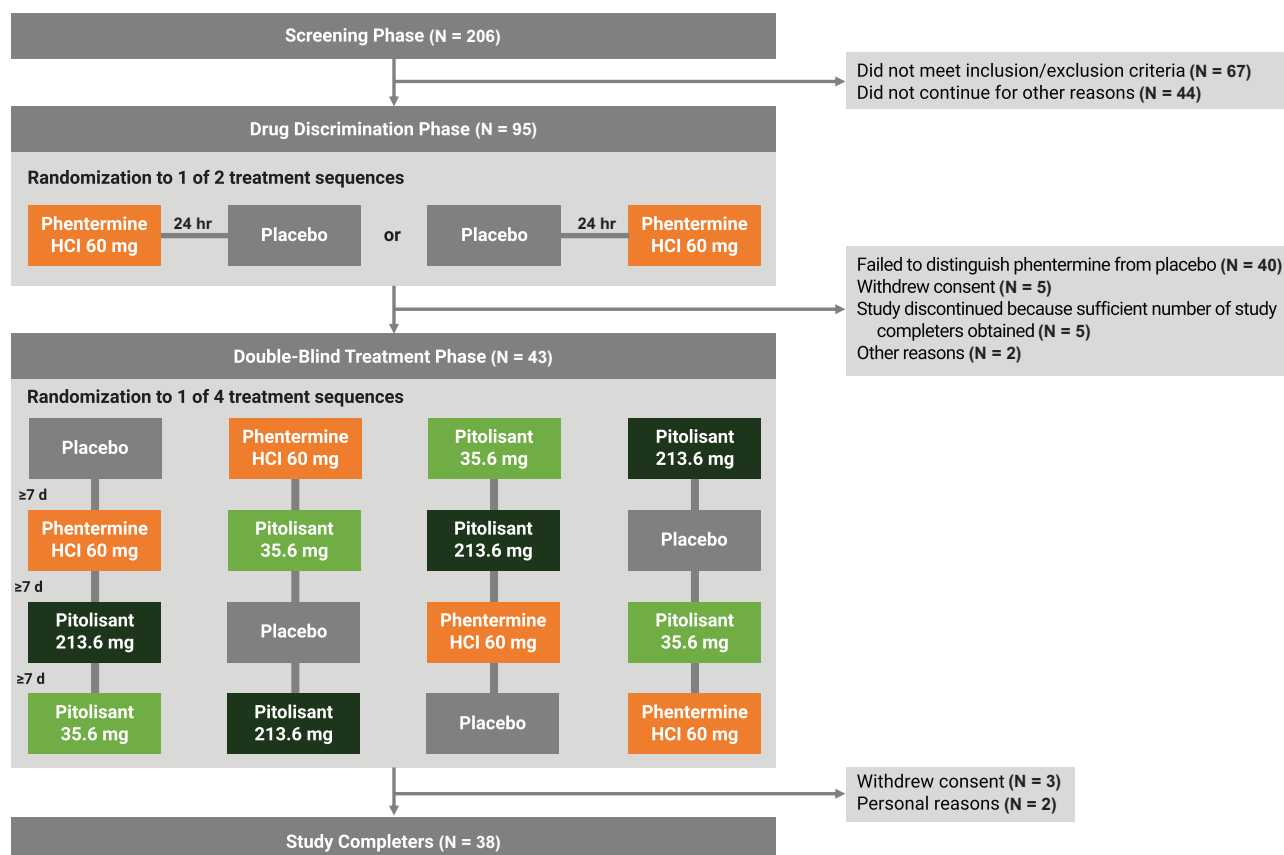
Screening Phase (N = 206)

Did not meet inclusion/exclusion criteria (N = 67)
Did not continue for other reasons (N = 44)

Drug Discrimination Phase (N = 95)

Randomization to 1 of 2 treatment sequences

Phentermine HCl 60 mg
24 hr
Placebo
or
Placebo
24 hr
Phentermine HCl 60 mg

Failed to distinguish phentermine from placebo (N = 40)
Withdrew consent (N = 5)
Study discontinued because sufficient number of study completers obtained (N = 5)
Other reasons (N = 2)

Double-Blind Treatment Phase (N = 43)

Randomization to 1 of 4 treatment sequences

Placebo
≥7 d
Phentermine HCl 60 mg
≥7 d
Pitolisant 213.6 mg
≥7 d
Pitolisant 35.6 mg

Phentermine HCl 60 mg
Pitolisant 35.6 mg
Placebo
Pitolisant 213.6 mg

Pitolisant 35.6 mg
Pitolisant 213.6 mg
Phentermine HCl 60 mg
Placebo

Pitolisant 213.6 mg
Placebo
Pitolisant 35.6 mg
Phentermine HCl 60 mg

Withdrew consent (N = 3)
Personal reasons (N = 2)

Study Completers (N = 38)